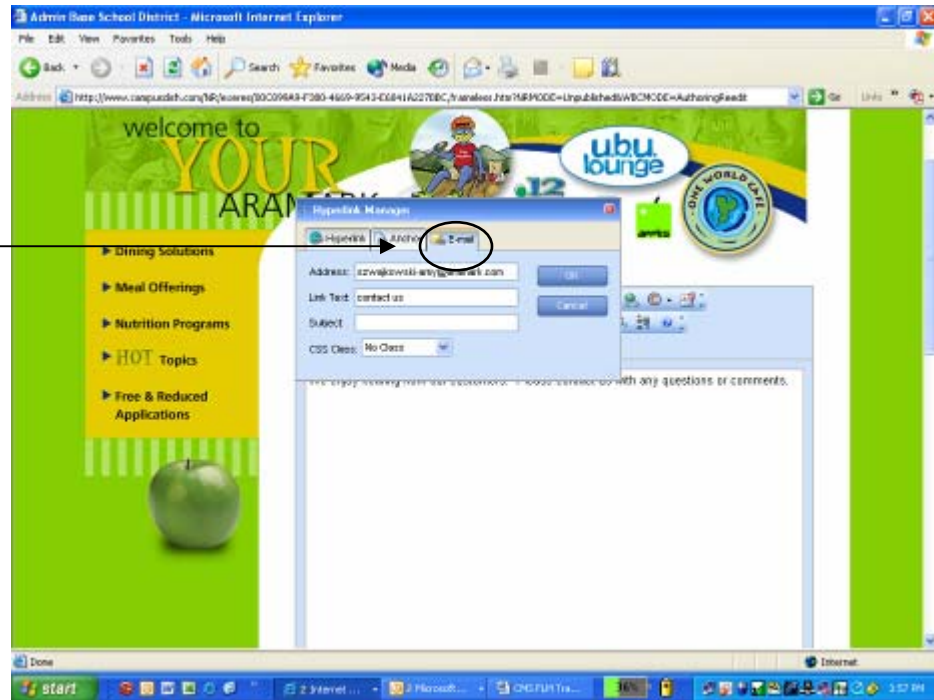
Admin Base School District - Microsoft Internet Explorer
File Edit View Favorites Tools Help
Back Search Favorites Media
Address http://www.campusdish.com/NR/exeres/B0C09BA9-F380-4669-9543-E6841A227BBC,frameless.htm?NRMODE=Unpublished&WBCMODE=AuthoringReedit Go Links

welcome to
YOUR
ARAM
u.b.u. lounge
ONE WORLD CAFE
.12

Hypertink Manager
Hyperlink Anchor E-mail
Address: szwajkowski-amy@aramark.com
Link Text: contact us
Subject
CSS Class: No Class
OK
Cancel

Dining Solutions
Meal Offerings
Nutrition Programs
HOT Topics
Free & Reduced Applications

We enjoy hearing from our customers. Please contact us with any questions or comments.

Done
Internet
start
2 Internet ...
2 Microsoft...
CMS FUM Tra...
36%
3:57 PM